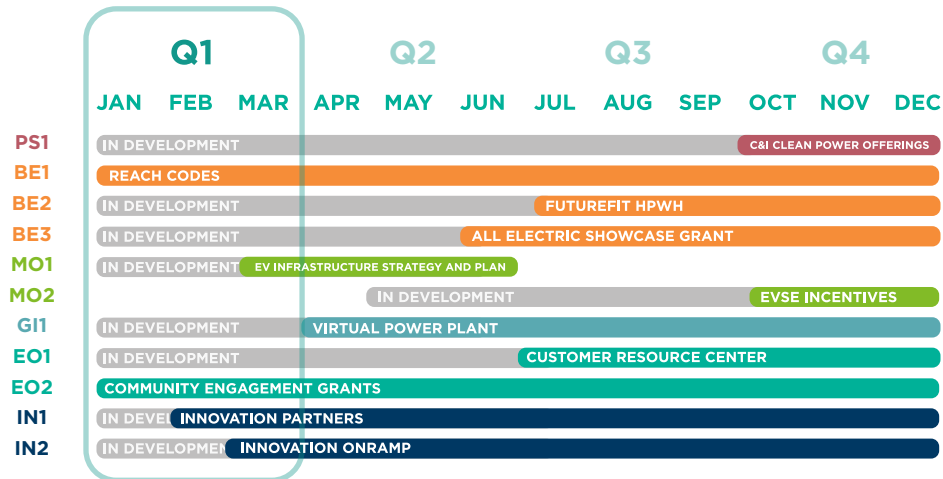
| | Q1 | | | Q2 | | | Q3 | | | Q4 | | |
|---|---|---|---|---|---|---|---|---|---|---|---|---|
| | JAN | FEB | MAR | APR | MAY | JUN | JUL | AUG | SEP | OCT | NOV | DEC |
| PS1 | IN DEVELOPMENT | | | | | | | | | C&I CLEAN POWER OFFERINGS | | |
| BE1 | REACH CODES | | | | | | | | | | | |
| BE2 | IN DEVELOPMENT | | | | | | | FUTUREFIT HPWH | | | | |
| BE3 | IN DEVELOPMENT | | | | | | ALL ELECTRIC SHOWCASE GRANT | | | | | |
| MO1 | IN DEVELOPMENT | | EV INFRASTRUCTURE STRATEGY AND PLAN | | | | | | | | | |
| MO2 | | | | | IN DEVELOPMENT | | | | | EVSE INCENTIVES | | |
| GI1 | IN DEVELOPMENT | | | VIRTUAL POWER PLANT | | | | | | | | |
| EO1 | IN DEVELOPMENT | | | | | | CUSTOMER RESOURCE CENTER | | | | | |
| EO2 | COMMUNITY ENGAGEMENT GRANTS | | | | | | | | | | | |
| IN1 | IN DEVEL | INNOVATION PARTNERS | | | | | | | | | | |
| IN2 | IN DEVELOPMEN | | INNOVATION ONRAMP | | | | | | | | | |